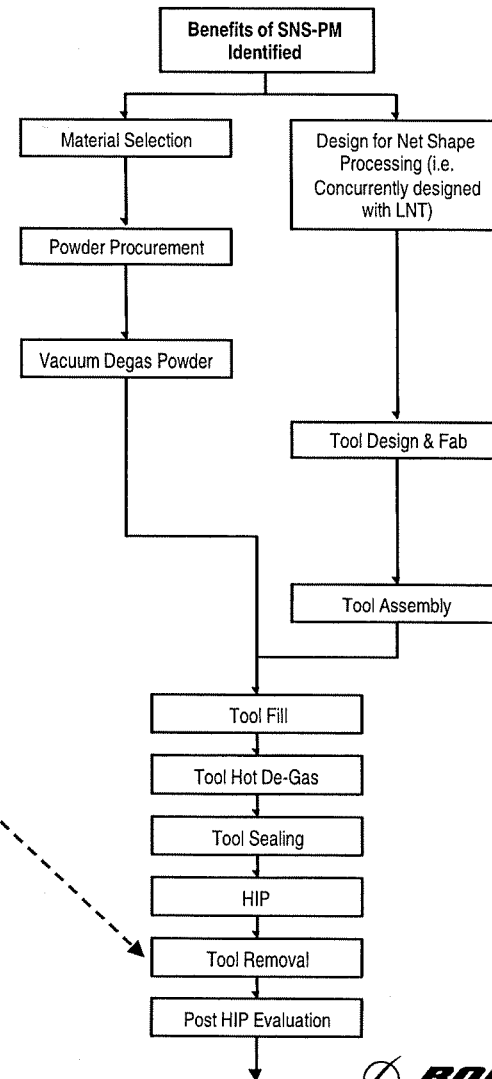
Benefits of SNS-PM Identified

Material Selection

Design for Net Shape Processing (i.e. Concurrently designed with LNT)

Powder Procurement

Vacuum Degas Powder

Tool Design & Fab

Tool Assembly

Tool Fill

Tool Hot De-Gas

Tool Sealing

HIP

Tool Removal

Post HIP Evaluation

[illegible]